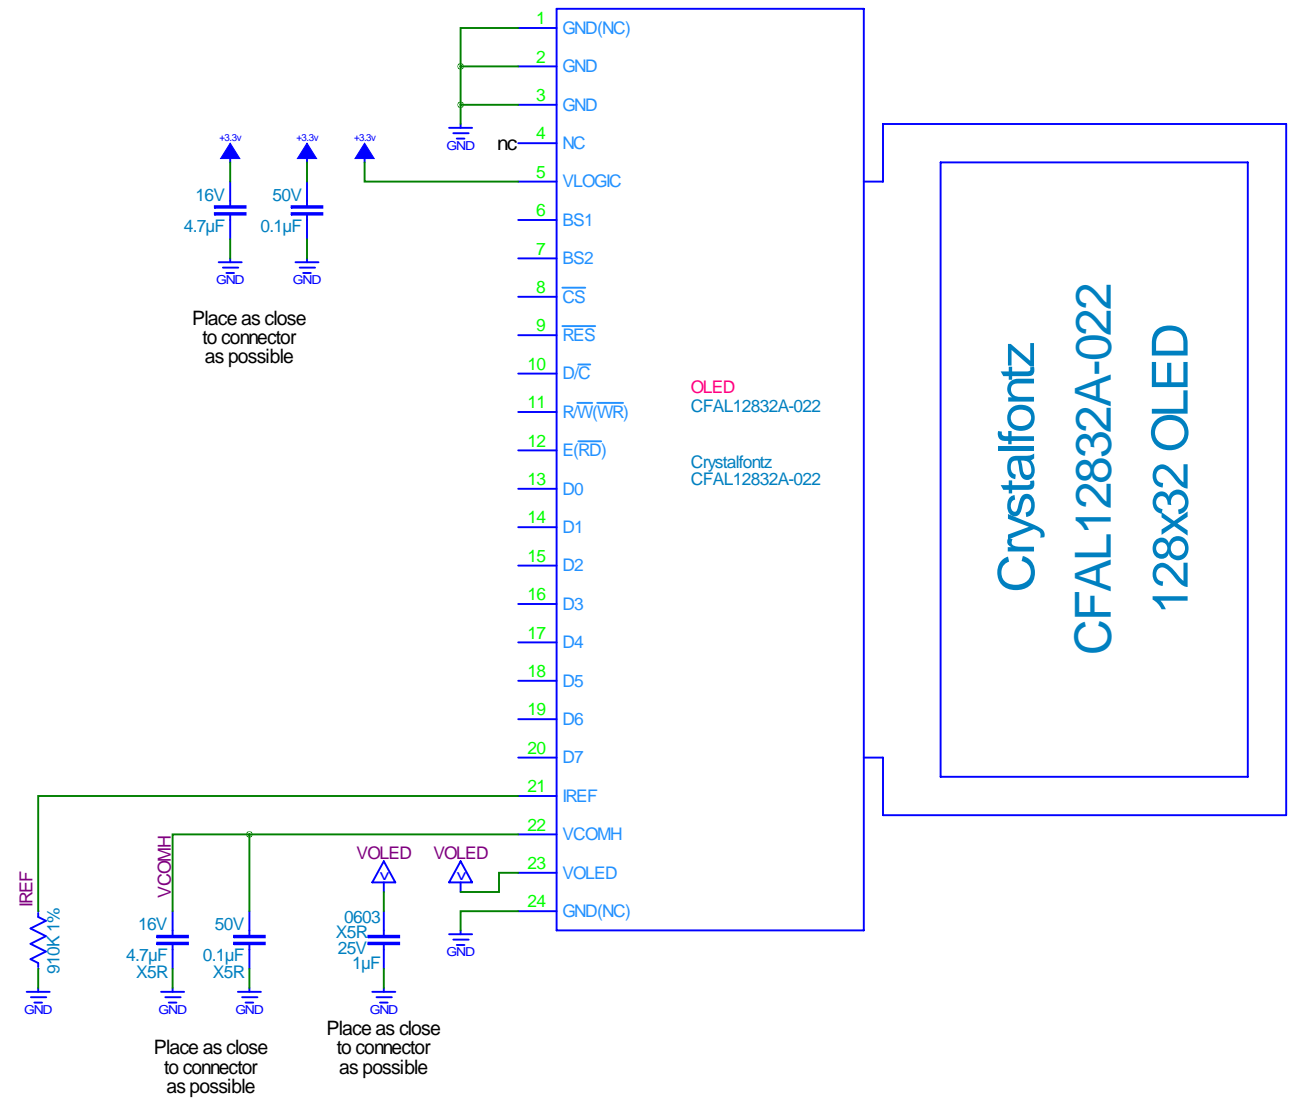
1 GND(NC)
2 GND
3 GND
4 NC
5 VLOGIC
6 BS1
7 BS2
8 $\overline{CS}$
9 $\overline{RES}$
10 D/$\overline{C}$
11 R/$\overline{W}$($\overline{WR}$)
12 E($\overline{RD}$)
13 D0
14 D1
15 D2
16 D3
17 D4
18 D5
19 D6
20 D7
21 IREF
22 VCOMH
23 VOLED
24 GND(NC)

GND
nc

+3.3v
16V
4.7µF
GND

+3.3v
50V
0.1µF
GND

+3.3v

Place as close to connector as possible

OLED
CFAL12832A-022

Crystalfontz
CFAL12832A-022

Crystalfontz
CFAL12832A-022
128x32 OLED

IREF
910K 1%
GND

VCOMH
16V
4.7µF
X5R
GND

50V
0.1µF
X5R
GND

Place as close to connector as possible

VOLED
0603
X5R
25V
1µF
GND

Place as close to connector as possible

VOLED

GND